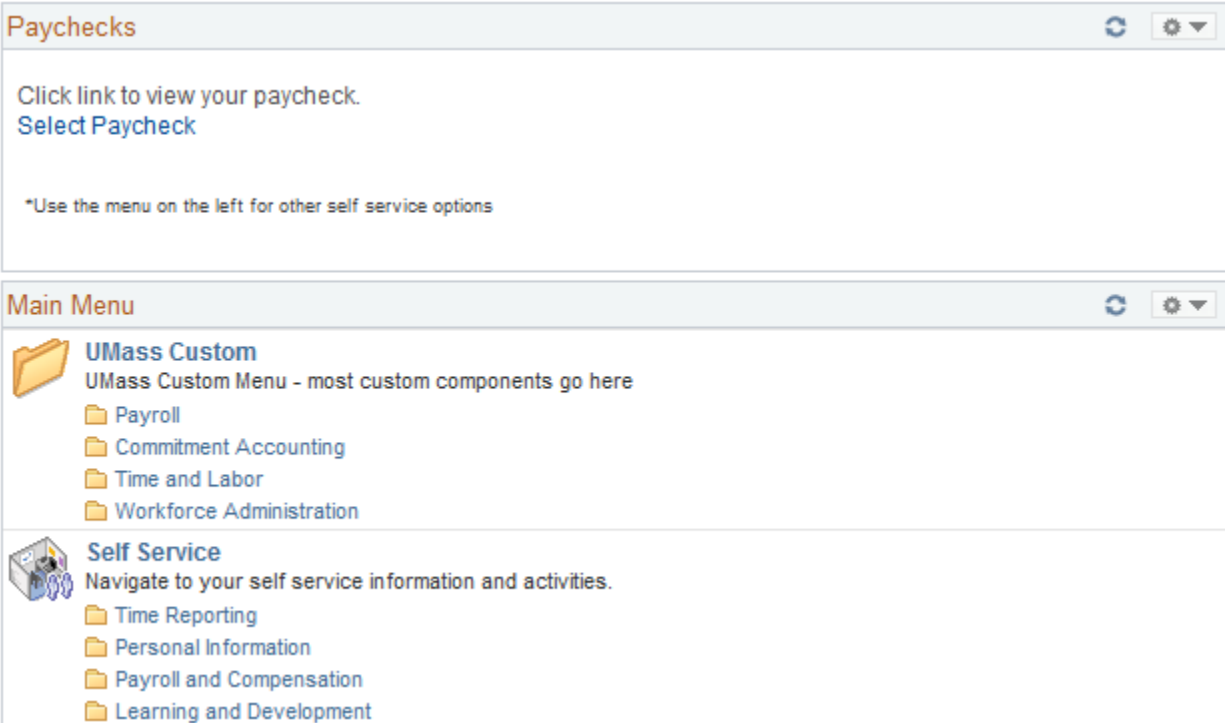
Paychecks

Click link to view your paycheck.
Select Paycheck

*Use the menu on the left for other self service options

Main Menu

UMass Custom
UMass Custom Menu - most custom components go here
Payroll
Commitment Accounting
Time and Labor
Workforce Administration

Self Service
Navigate to your self service information and activities.
Time Reporting
Personal Information
Payroll and Compensation
Learning and Development